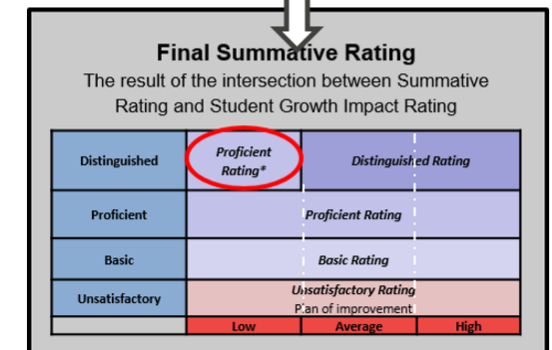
Final Summative Rating

The result of the intersection between Summative Rating and Student Growth Impact Rating

| Distinguished | Proficient Rating* | Distinguished Rating | |
|---|---|---|---|
| Proficient | Proficient Rating | | |
| Basic | Basic Rating | | |
| Unsatisfactory | Unsatisfactory Rating Plan of improvement | | |
| | Low | Average | High |